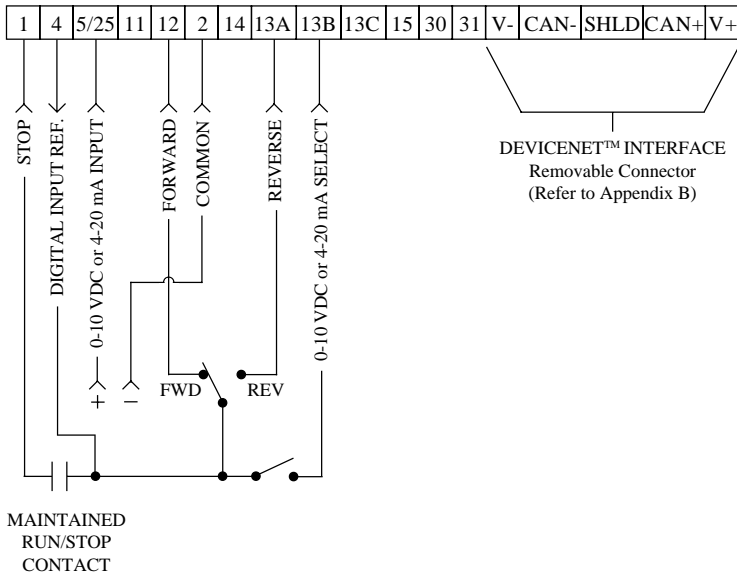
| 1 | 4 | 5/25 | 11 | 12 | 2 | 14 | 13A | 13B | 13C | 15 | 30 | 31 | V- | CAN- | SHLD | CAN+ | V+ |
|---|---|---|---|---|---|---|---|---|---|---|---|---|---|---|---|---|---|

STOP

DIGITAL INPUT REF.

0-10 VDC or 4-20 mA INPUT

FORWARD

COMMON

REVERSE

0-10 VDC or 4-20 mA SELECT

DEVICENET™ INTERFACE
Removable Connector
(Refer to Appendix B)

+ −

FWD REV

MAINTAINED
RUN/STOP
CONTACT